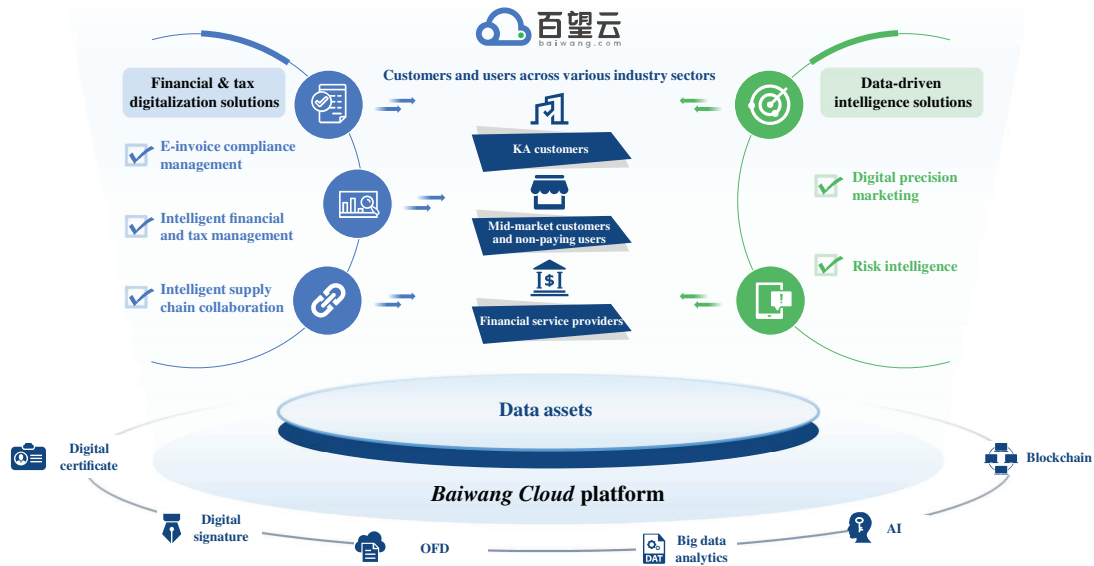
百望云
baiwang.com

Financial & tax digitalization solutions

E-invoice compliance management

Intelligent financial and tax management

Intelligent supply chain collaboration

Customers and users across various industry sectors

KA customers

Mid-market customers and non-paying users

Financial service providers

Data-driven intelligence solutions

Digital precision marketing

Risk intelligence

Data assets

Digital certificate

Blockchain

*Baiwang Cloud* platform

Digital signature

OFD

DAT

Big data analytics

AI